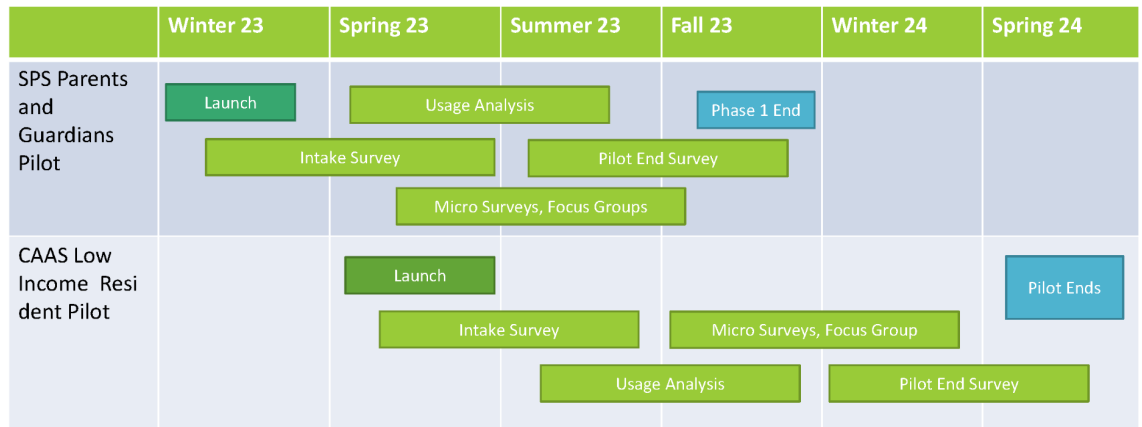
| | Winter 23 | Spring 23 | Summer 23 | Fall 23 | Winter 24 | Spring 24 |
|---|---|---|---|---|---|---|
| SPS Parents and Guardians Pilot | Launch | Usage Analysis | | Phase 1 End | | |
| | Intake Survey | | Pilot End Survey | | | |
| | | Micro Surveys, Focus Groups | | | | |
| CAAS Low Income Resident Pilot | | Launch | | | | Pilot Ends |
| | | Intake Survey | | Micro Surveys, Focus Group | | |
| | | | Usage Analysis | | Pilot End Survey | |